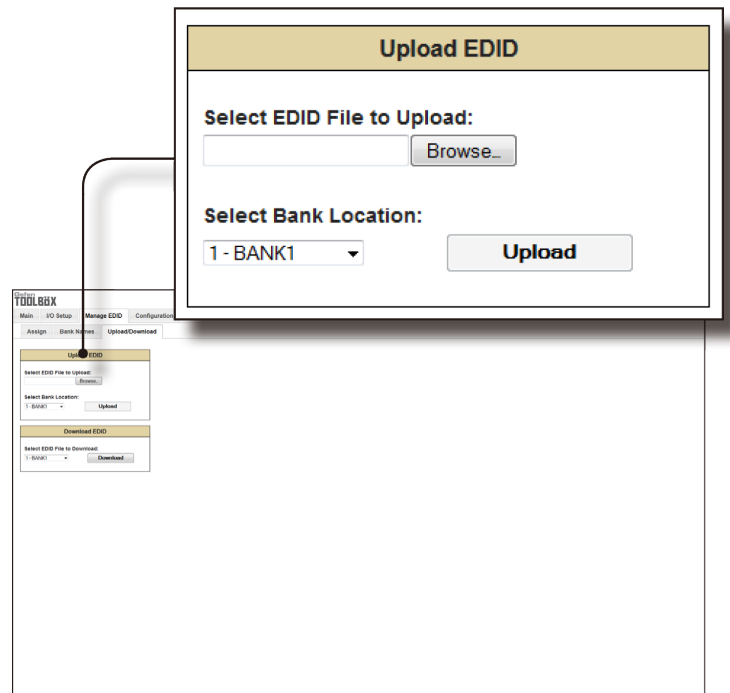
Upload EDID

Select EDID File to Upload:

Browse...

Select Bank Location:

1 - BANK1

Upload

Gefen
TOOLBOX

Main I/O Setup Manage EDID Configuration

Assign Bank Names Upload/Download

Upload EDID

Select EDID File to Upload:

Browse...

Select Bank Location:

1 - BANK1 Upload

Download EDID

Select EDID File to Download:

1 - BANK1 Download